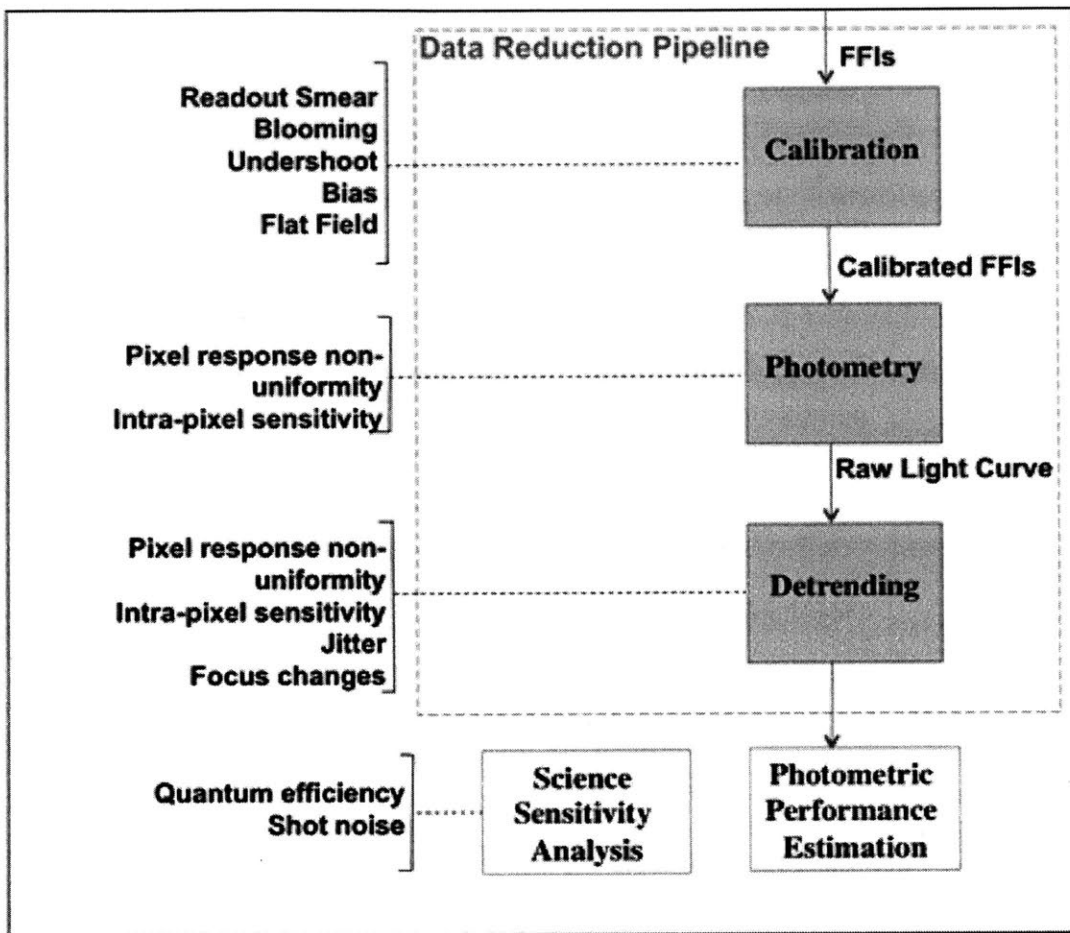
Data Reduction Pipeline

FFIs

Readout Smear
Blooming
Undershoot
Bias
Flat Field

Calibration

Calibrated FFIs

Pixel response non-uniformity
Intra-pixel sensitivity

Photometry

Raw Light Curve

Pixel response non-uniformity
Intra-pixel sensitivity
Jitter
Focus changes

Detrending

Quantum efficiency
Shot noise

Science Sensitivity Analysis

Photometric Performance Estimation